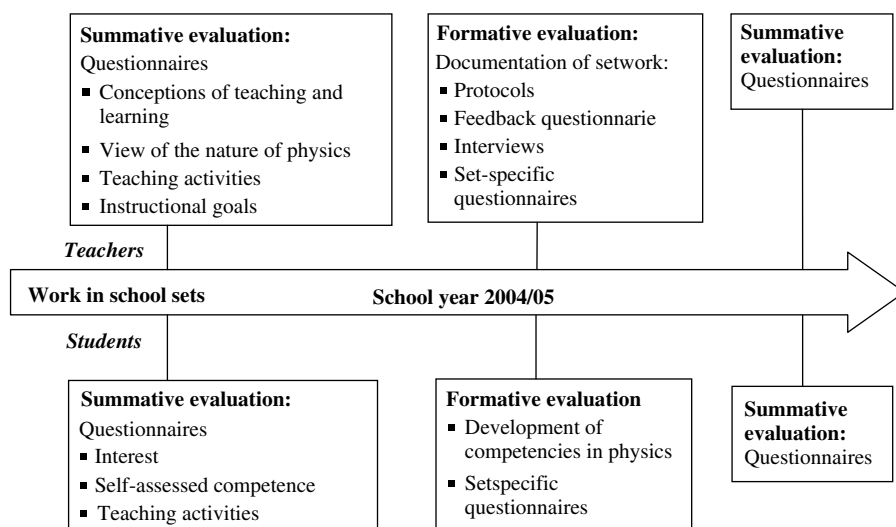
**Summative evaluation:**
Questionnaires
- Conceptions of teaching and learning
- View of the nature of physics
- Teaching activities
- Instructional goals

**Formative evaluation:**
Documentation of setwork:
- Protocols
- Feedback questionnarie
- Interviews
- Set-specific questionnaires

**Summative evaluation:**
Questionnaires

*Teachers*

Work in school sets

School year 2004/05

*Students*

**Summative evaluation:**
Questionnaires
- Interest
- Self-assessed competence
- Teaching activities

**Formative evaluation**
- Development of competencies in physics
- Setspecific questionnaires

**Summative evaluation:**
Questionnaires